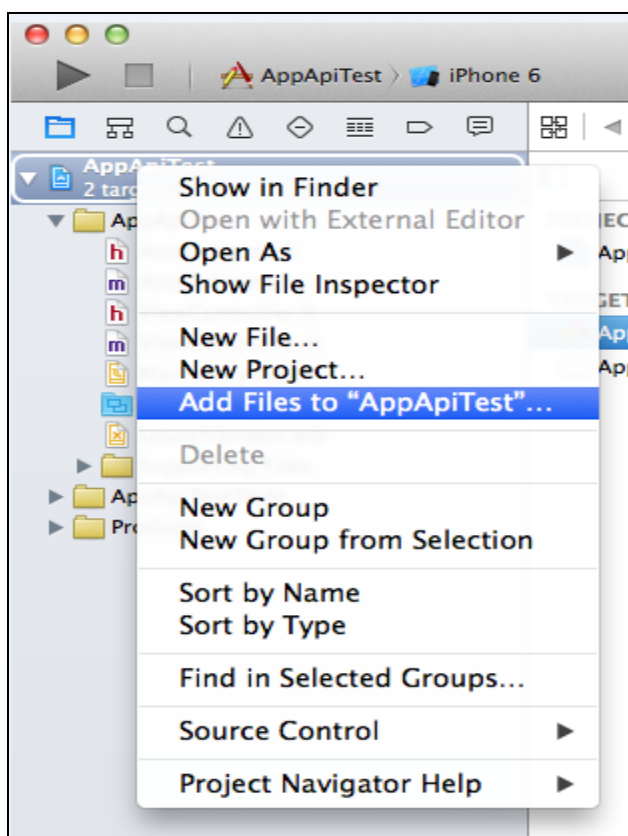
AppApiTest 〉 iPhone 6

AppApiTest
2 targ

Ap
Ap
Pr

PROJEC
App
TARGET
App
App

Show in Finder
Open with External Editor
Open As
Show File Inspector

New File...
New Project...
Add Files to “AppApiTest”...

Delete

New Group
New Group from Selection

Sort by Name
Sort by Type

Find in Selected Groups...

Source Control

Project Navigator Help